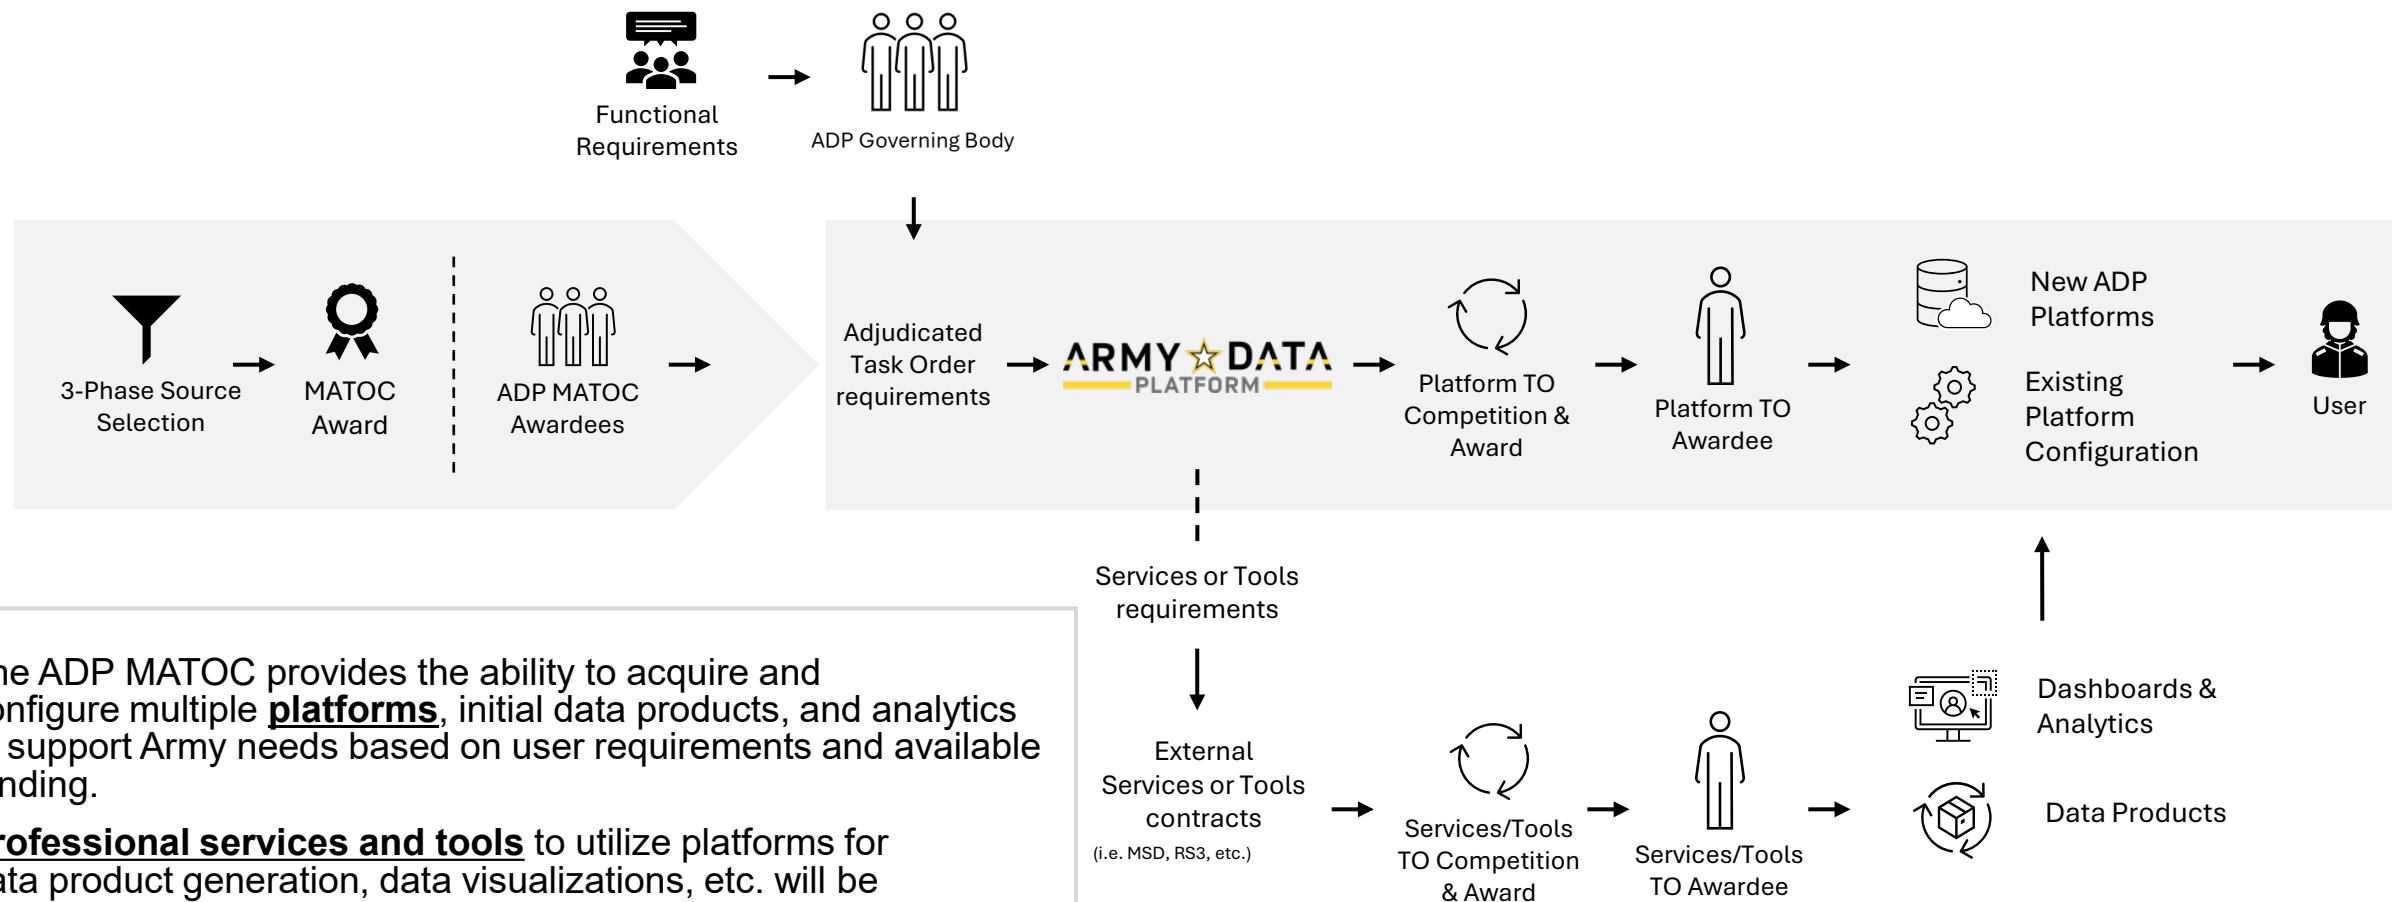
Functional Requirements

ADP Governing Body

3-Phase Source Selection

MATOC Award

ADP MATOC Awardees

Adjudicated Task Order requirements

ARMY DATA PLATFORM

Platform TO Competition & Award

Platform TO Awardee

New ADP Platforms

Existing Platform Configuration

User

Services or Tools requirements

External Services or Tools contracts
(i.e. MSD, RS3, etc.)

Services/Tools TO Competition & Award

Services/Tools TO Awardee

Dashboards & Analytics

Data Products

he ADP MATOC provides the ability to acquire and onfigure multiple **platforms**, initial data products, and analytics support Army needs based on user requirements and available nding.

rofessional services and tools to utilize platforms for ata product generation, data visualizations, etc. will be